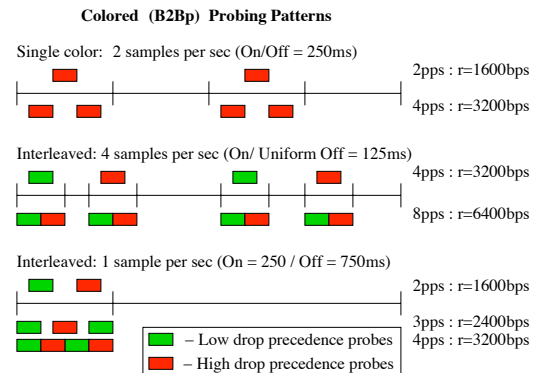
Colored (B2Bp) Probing Patterns

Single color: 2 samples per sec (On/Off = 250ms)

2pps : r=1600bps

4pps : r=3200bps

Interleaved: 4 samples per sec (On/ Uniform Off = 125ms)

4pps : r=3200bps

8pps : r=6400bps

Interleaved: 1 sample per sec (On = 250 / Off = 750ms)

2pps : r=1600bps

3pps : r=2400bps

4pps : r=3200bps

– Low drop precedence probes

– High drop precedence probes